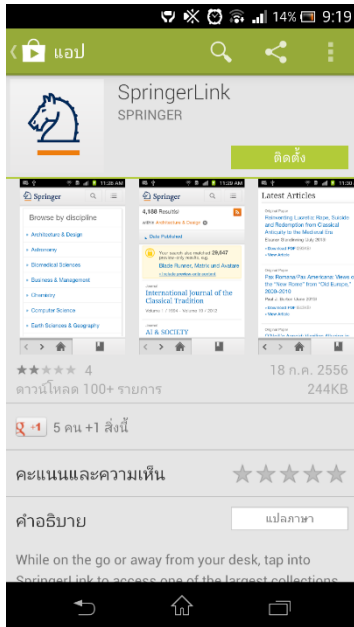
14% 9:19

แอป

SpringerLink
SPRINGER

ติดตั้ง

11:26 AM
Springer
Browse by discipline
Architecture & Design
Astronomy
Biomedical Sciences
Business & Management
Chemistry
Computer Science
Earth Sciences & Geography

11:20 AM
Springer
4,168 Results
within Architecture & Design
Date Published
Your search also matched 29,647 preview-only results
Blade Runner, Matrix and Avatar
International Journal of the Classical Tradition
AI & SOCIETY

11:28 AM
Latest Articles
Reinventing Lucretia: Rape, Suicide and Redemption from Classical Antiquity to the Medieval Era
Pax Romana/Pax Americana: Views of the "New Rome" from "Old Europe," 2000-2010

4
ดาวน์โหลด 100+ รายการ
18 ก.ค. 2556
244KB

+1 5 คน +1 สิ่งนี้

คะแนนและความเห็น

คำอธิบาย
แปลภาษา

While on the go or away from your desk, tap into SpringerLink to access one of the largest collections